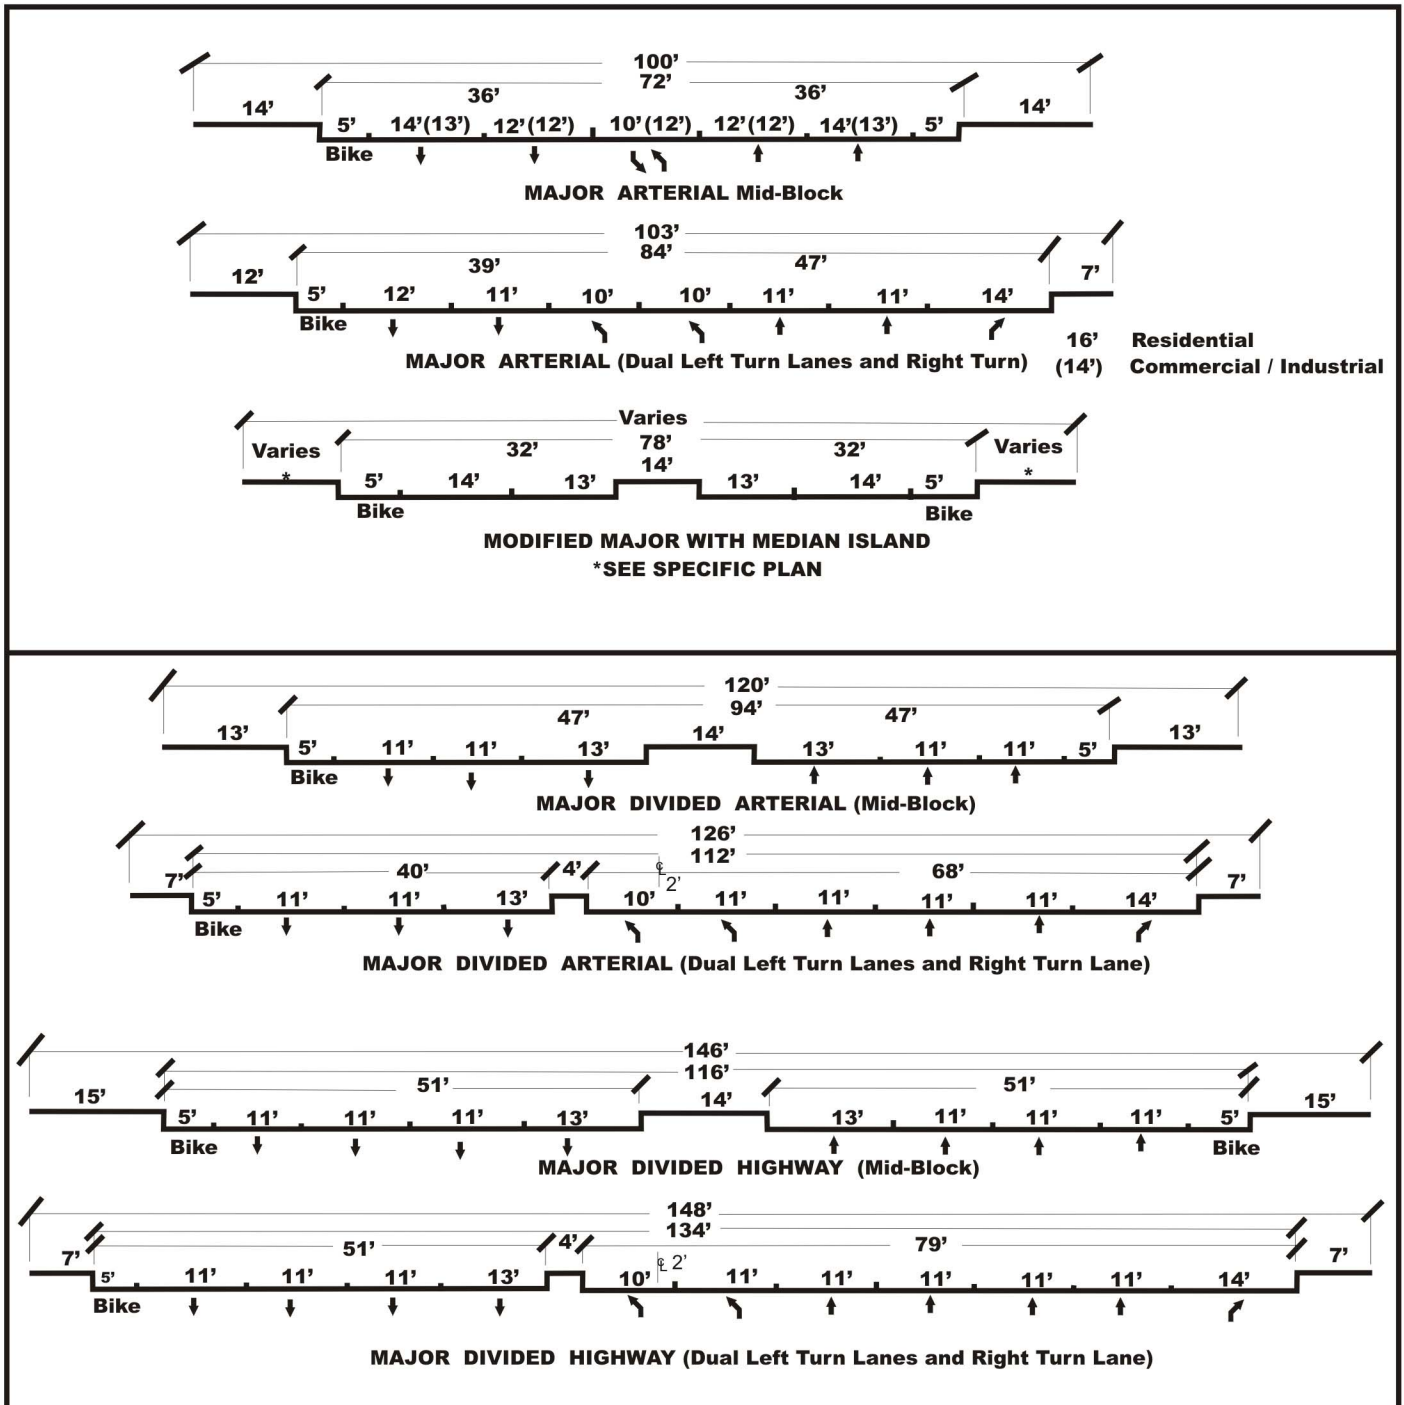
100'
72'
36'
36'
14'
14'
5' 14'(13') 12'(12') 10'(12') 12'(12') 14'(13') 5'
Bike
MAJOR ARTERIAL Mid-Block

103'
84'
39'
47'
12'
7'
5' 12' 11' 10' 10' 11' 11' 14'
Bike
MAJOR ARTERIAL (Dual Left Turn Lanes and Right Turn)
16' Residential
(14') Commercial / Industrial

Varies
78'
32'
32'
Varies
*
Varies
*
14'
5' 14' 13' 13' 14' 5'
Bike
Bike
MODIFIED MAJOR WITH MEDIAN ISLAND
*SEE SPECIFIC PLAN

120'
94'
47'
47'
13'
14'
13'
5' 11' 11' 13' 13' 11' 11' 5'
Bike
MAJOR DIVIDED ARTERIAL (Mid-Block)

126'
112'
40'
4'
68'
7'
2'
7'
5' 11' 11' 13' 10' 11' 11' 11' 11' 14'
Bike
MAJOR DIVIDED ARTERIAL (Dual Left Turn Lanes and Right Turn Lane)

146'
116'
51'
51'
15'
14'
15'
5' 11' 11' 11' 13' 13' 11' 11' 11' 5'
Bike
Bike
MAJOR DIVIDED HIGHWAY (Mid-Block)

148'
134'
51'
4'
79'
7'
2'
7'
5' 11' 11' 11' 13' 10' 11' 11' 11' 11' 11' 14'
Bike
MAJOR DIVIDED HIGHWAY (Dual Left Turn Lanes and Right Turn Lane)